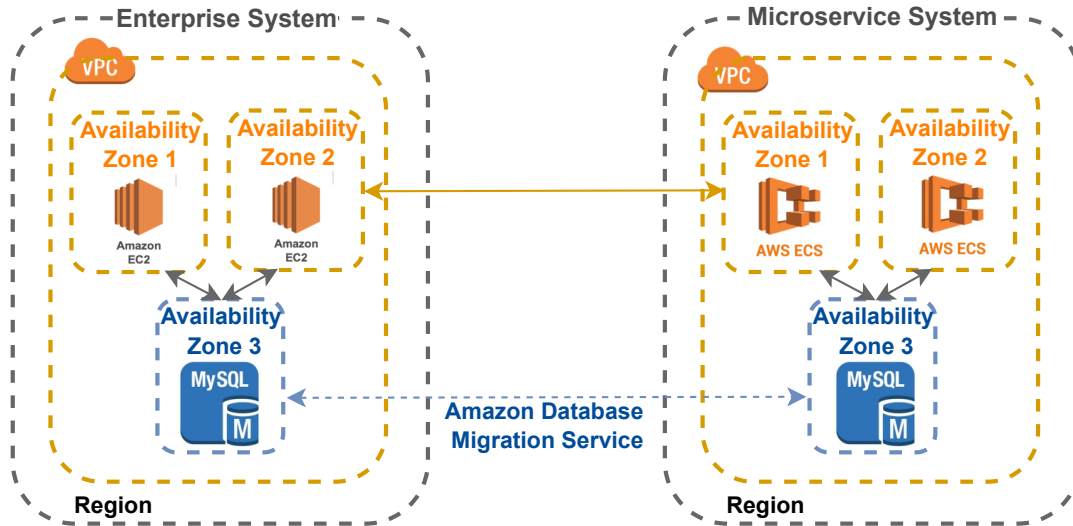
Enterprise System

VPC

Availability Zone 1

Amazon EC2

Availability Zone 2

Amazon EC2

Availability Zone 3

MySQL

M

Region

Microservice System

VPC

Availability Zone 1

AWS ECS

Availability Zone 2

AWS ECS

Availability Zone 3

MySQL

M

Region

Amazon Database Migration Service